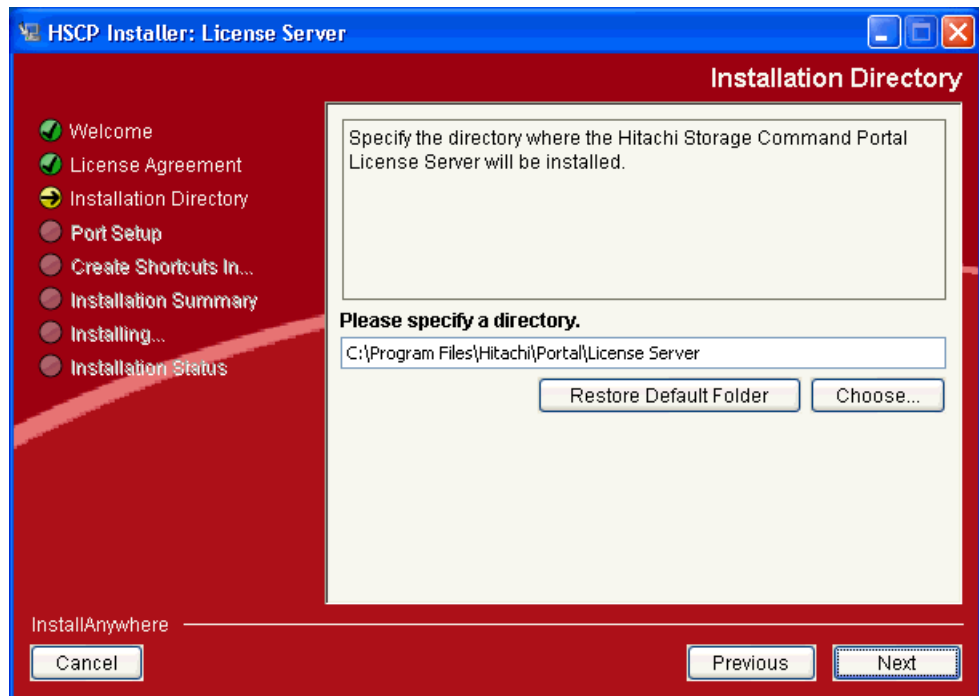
HSCP Installer: License Server

Installation Directory

Welcome
License Agreement
Installation Directory
Port Setup
Create Shortcuts In...
Installation Summary
Installing...
Installation Status

Specify the directory where the Hitachi Storage Command Portal License Server will be installed.

Please specify a directory.

C:\Program Files\Hitachi\Portal\License Server

Restore Default Folder

Choose...

InstallAnywhere

Cancel

Previous

Next